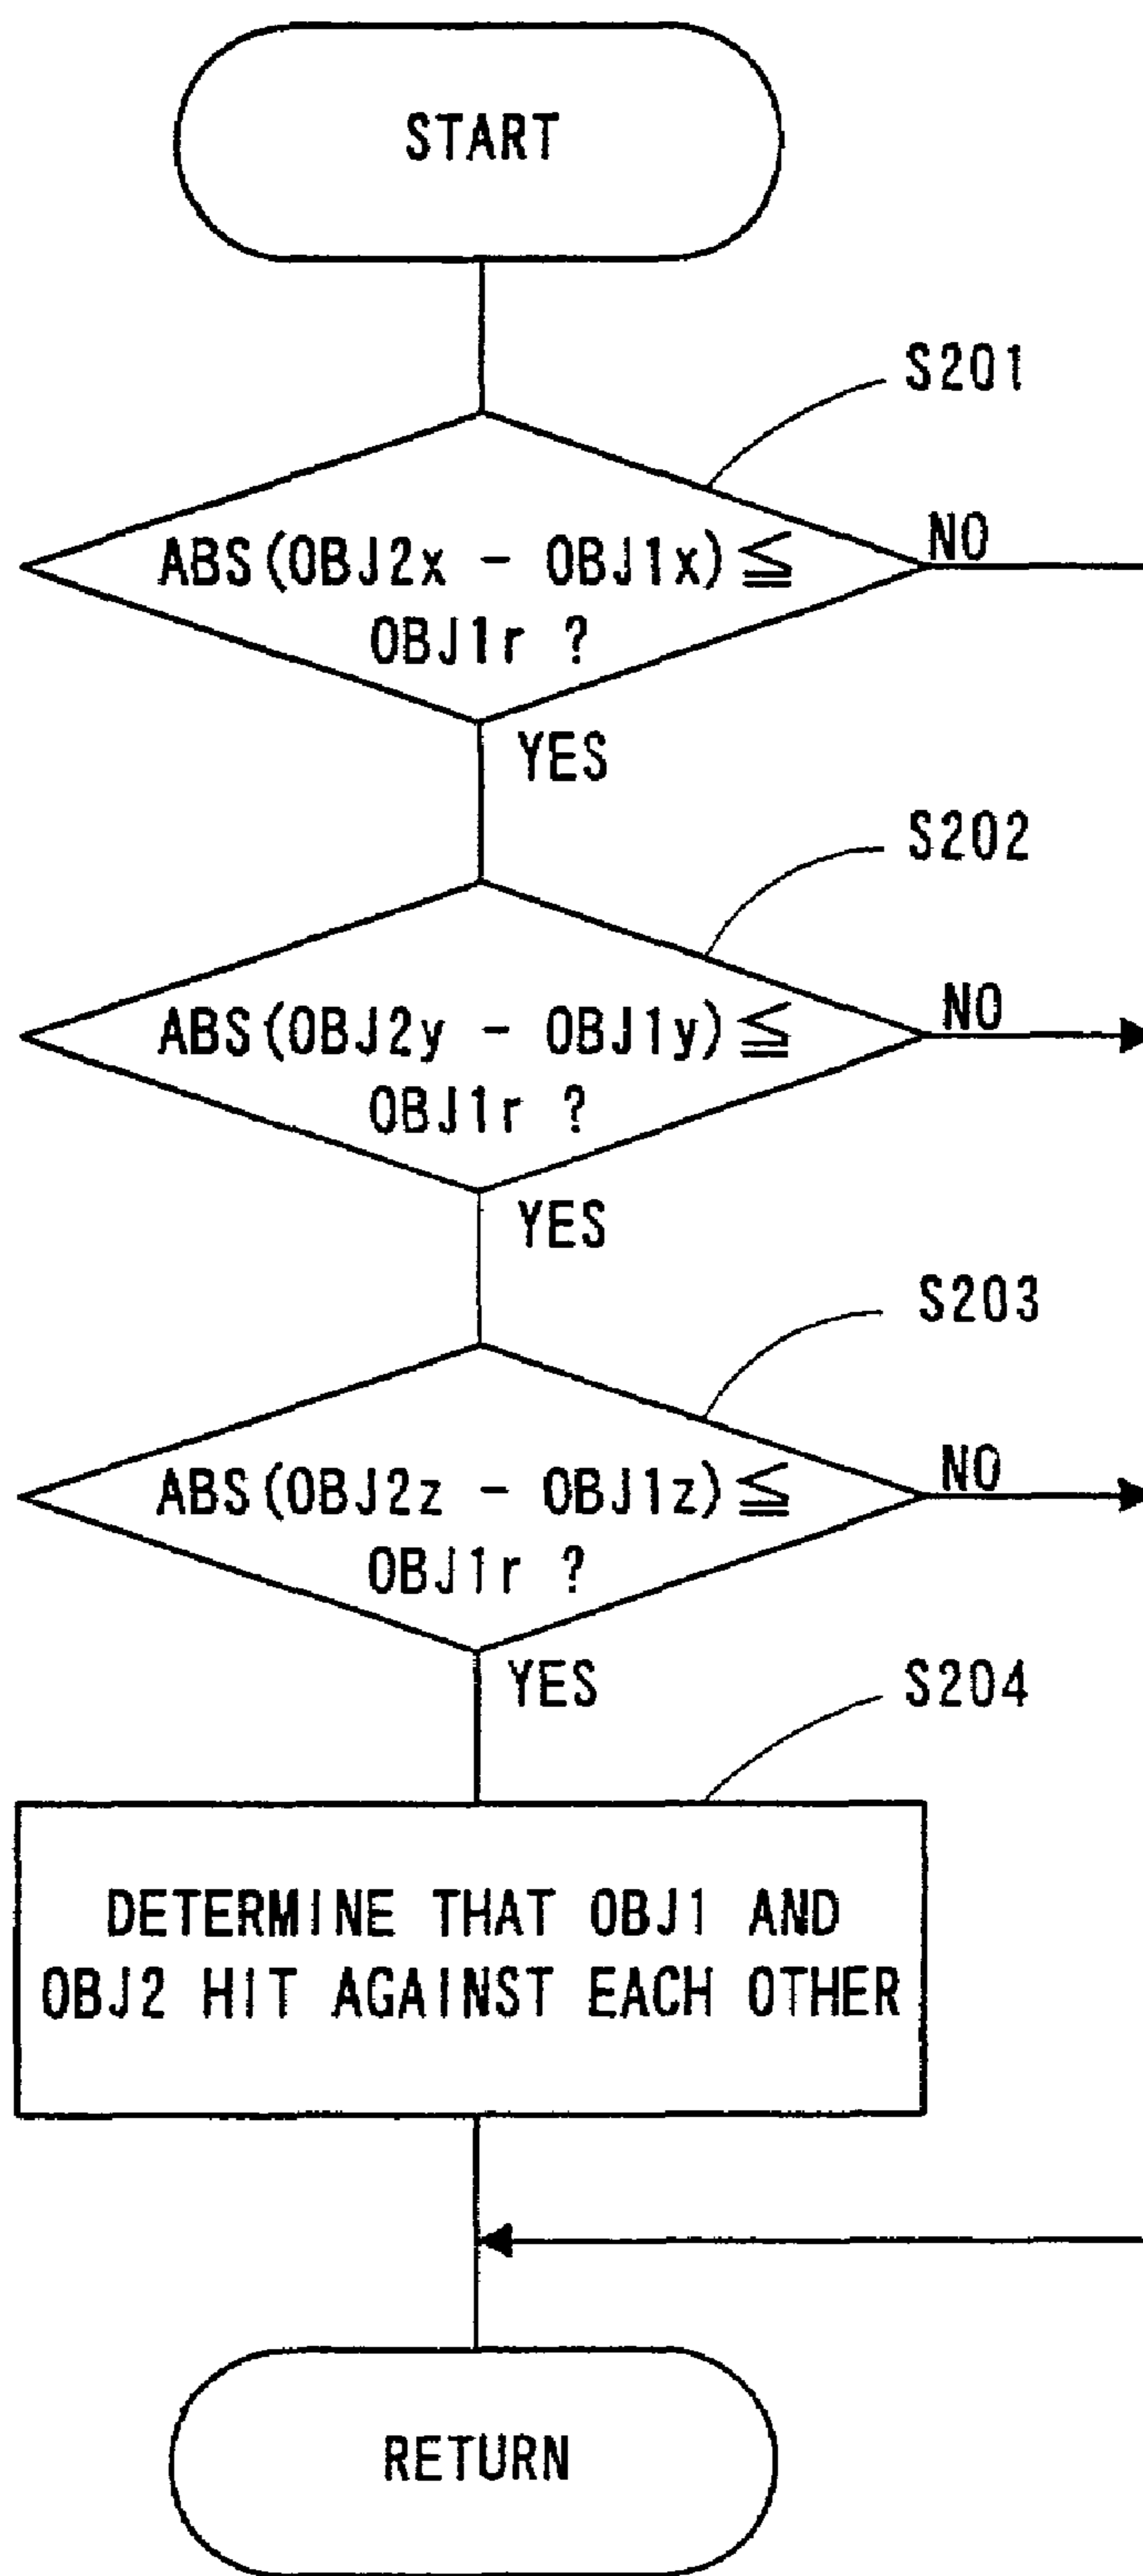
START

S201

ABS(OBJ2x - OBJ1x) $\leqq$ OBJ1r ?

NO

YES

S202

ABS(OBJ2y - OBJ1y) $\leqq$ OBJ1r ?

NO

YES

S203

ABS(OBJ2z - OBJ1z) $\leqq$ OBJ1r ?

NO

YES

S204

DETERMINE THAT OBJ1 AND OBJ2 HIT AGAINST EACH OTHER

RETURN